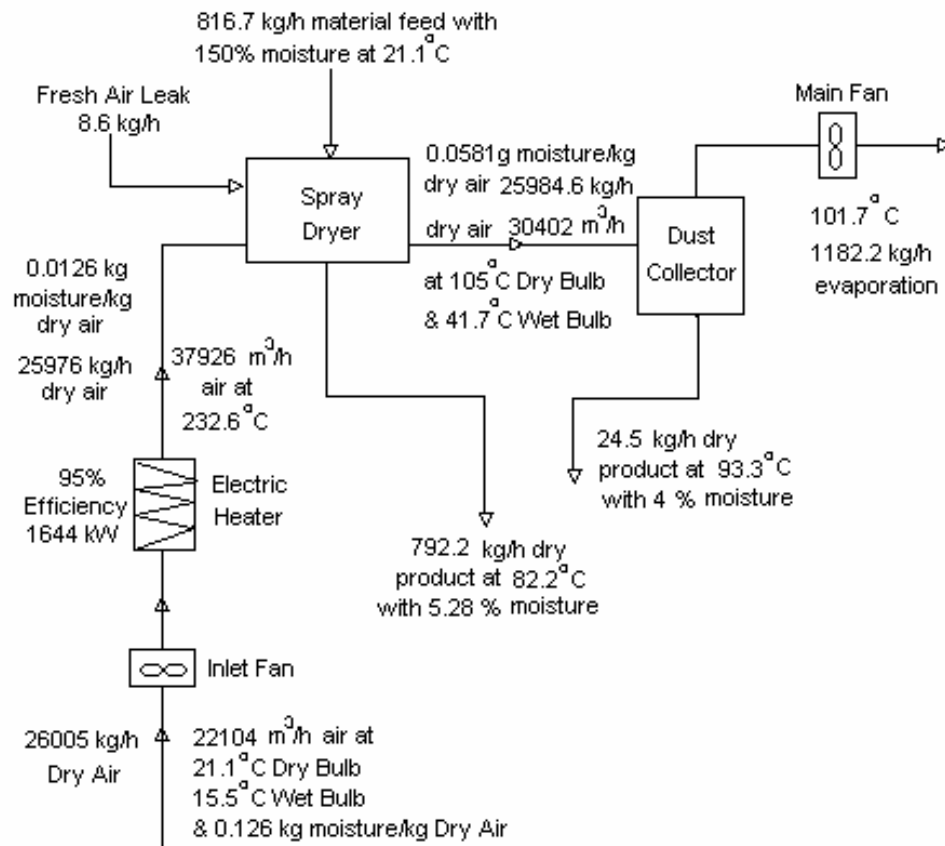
816.7 kg/h material feed with 150% moisture at 21.1$^{\circ}$C

Fresh Air Leak
8.6 kg/h

Main Fan

Spray Dryer

0.0581g moisture/kg dry air 25984.6 kg/h dry air 30402 m$^3$/h at 105$^{\circ}$C Dry Bulb & 41.7$^{\circ}$C Wet Bulb

Dust Collector

101.7$^{\circ}$C
1182.2 kg/h evaporation

0.0126 kg moisture/kg dry air

25976 kg/h dry air

37926 m$^3$/h air at 232.6$^{\circ}$C

95% Efficiency 1644 kW

Electric Heater

24.5 kg/h dry product at 93.3$^{\circ}$C with 4 % moisture

792.2 kg/h dry product at 82.2$^{\circ}$C with 5.28 % moisture

Inlet Fan

26005 kg/h Dry Air

22104 m$^3$/h air at 21.1$^{\circ}$C Dry Bulb 15.5$^{\circ}$C Wet Bulb & 0.126 kg moisture/kg Dry Air